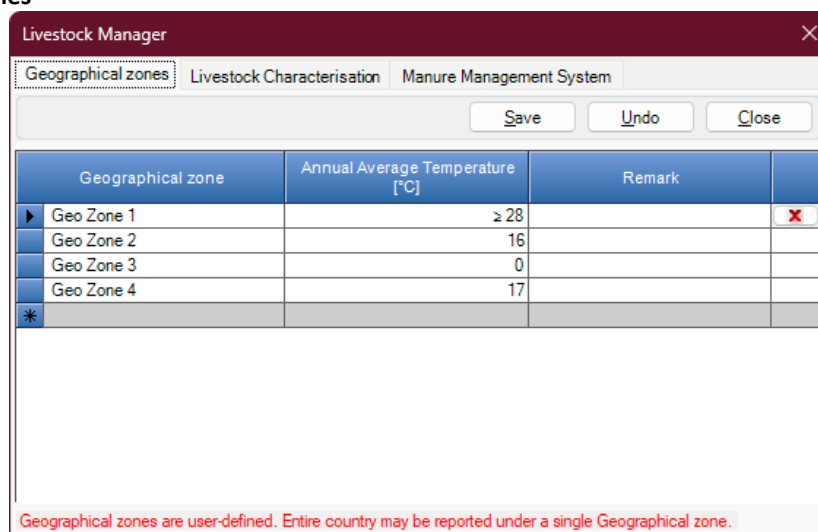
Livestock Manager

Geographical zones | Livestock Characterisation | Manure Management System

Save | Undo | Close

| Geographical zone | Annual Average Temperature [°C] | Remark | |
|---|---|---|---|
| Geo Zone 1 | $\geq 28$ | | |
| Geo Zone 2 | 16 | | |
| Geo Zone 3 | 0 | | |
| Geo Zone 4 | 17 | | |
| * | | | |

Geographical zones are user-defined. Entire country may be reported under a single Geographical zone.